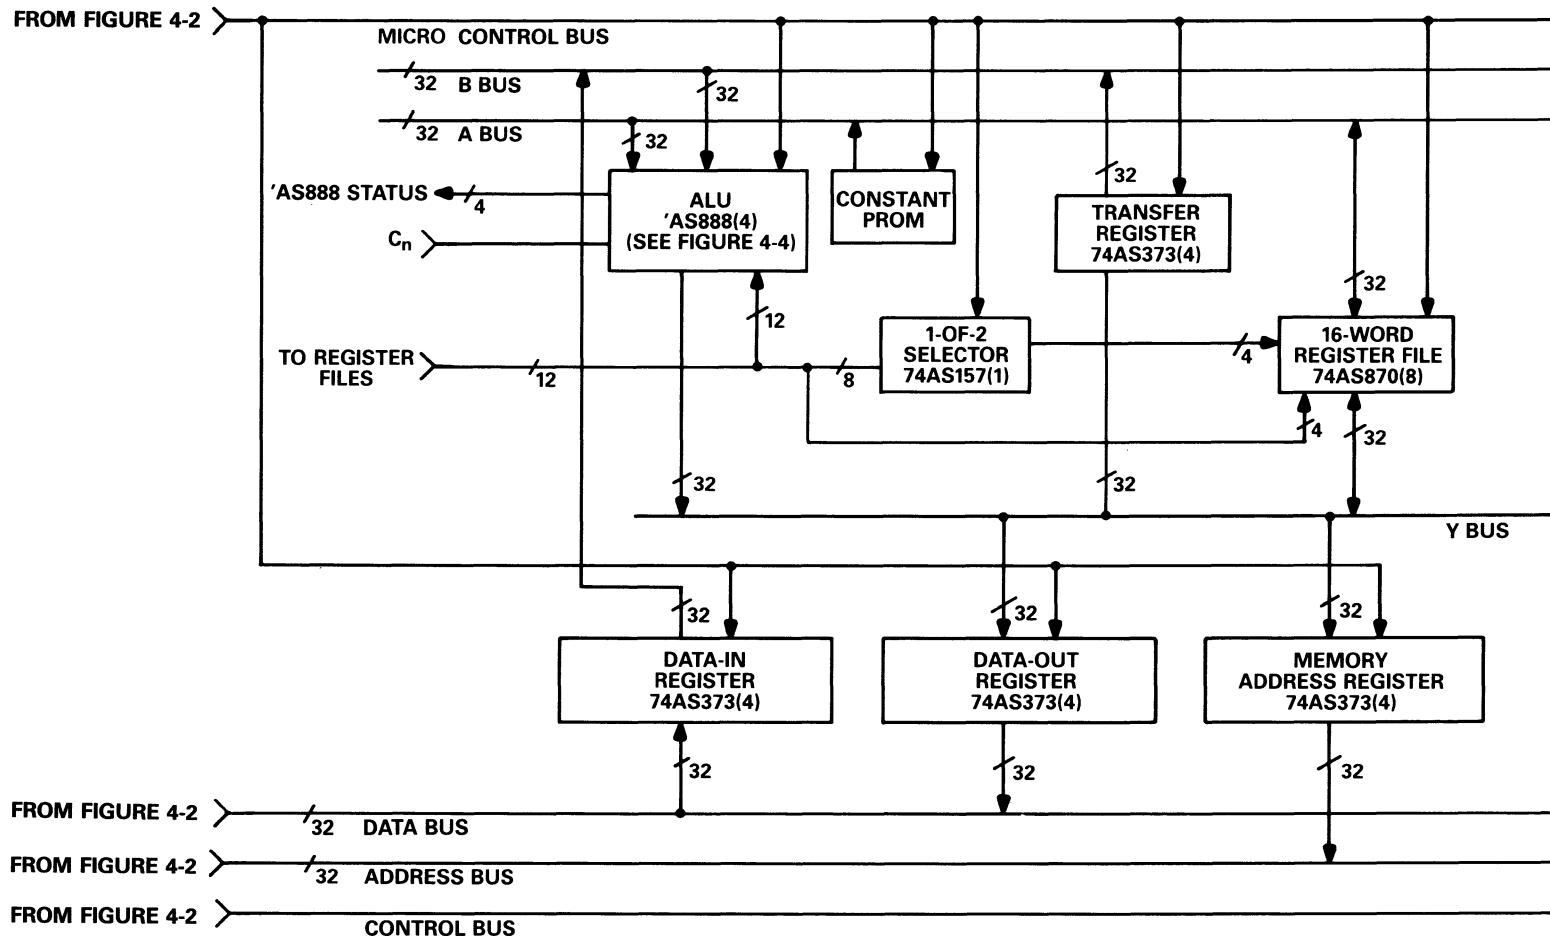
FROM FIGURE 4-2

MICRO CONTROL BUS

32 B BUS

32

32 A BUS

32

'AS888 STATUS

4

$C_n$

ALU
'AS888(4)
(SEE FIGURE 4-4)

CONSTANT
PROM

32

TRANSFER
REGISTER
74AS373(4)

12

32

TO REGISTER FILES

12

8

1-OF-2
SELECTOR
74AS157(1)

4

16-WORD
REGISTER FILE
74AS870(8)

4

32

32

32

Y BUS

32

32

32

DATA-IN
REGISTER
74AS373(4)

DATA-OUT
REGISTER
74AS373(4)

MEMORY
ADDRESS REGISTER
74AS373(4)

32

32

32

FROM FIGURE 4-2

32 DATA BUS

FROM FIGURE 4-2

32 ADDRESS BUS

FROM FIGURE 4-2

CONTROL BUS